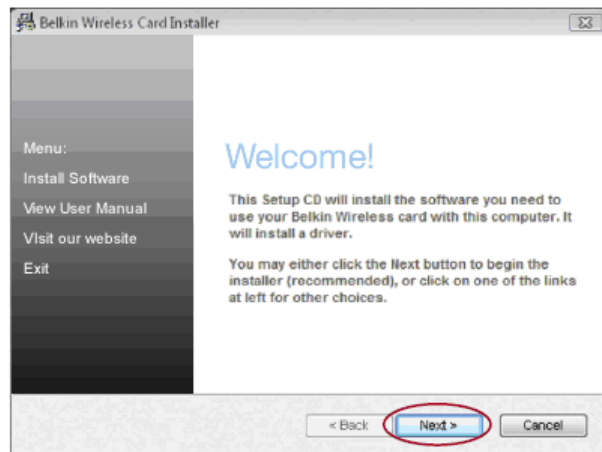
Belkin Wireless Card Installer

Menu:
Install Software
View User Manual
VIsit our website
Exit

Welcome!

This Setup CD will install the software you need to use your Belkin Wireless card with this computer. It will install a driver.

You may either click the Next button to begin the installer (recommended), or click on one of the links at left for other choices.

< Back
Next >
Cancel